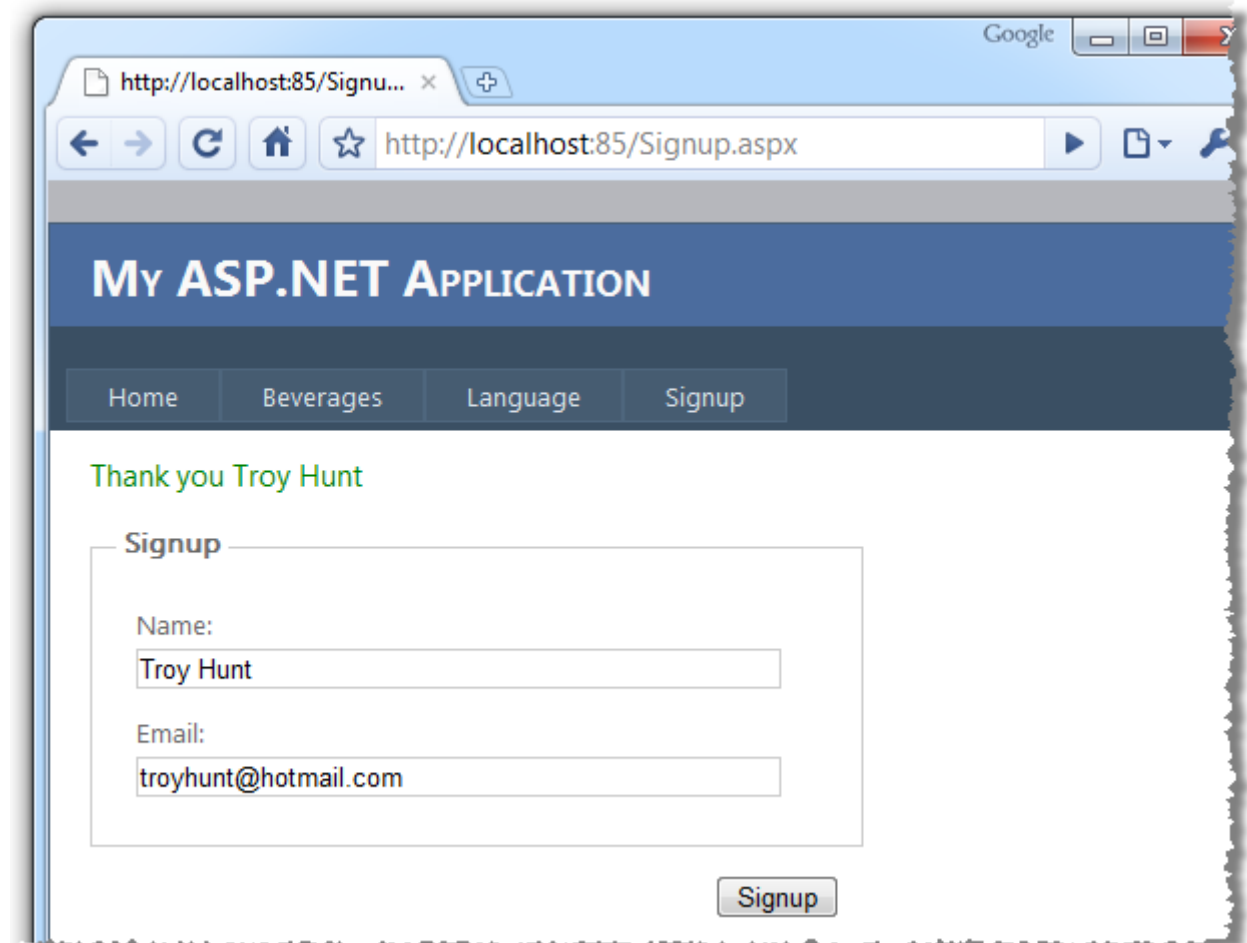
Google

http://localhost:85/Signu... ×

http://localhost:85/Signup.aspx

My ASP.NET Application

Home
Beverages
Language
Signup

Thank you Troy Hunt

Signup

Name:

Troy Hunt

Email:

troyhunt@hotmail.com

Signup